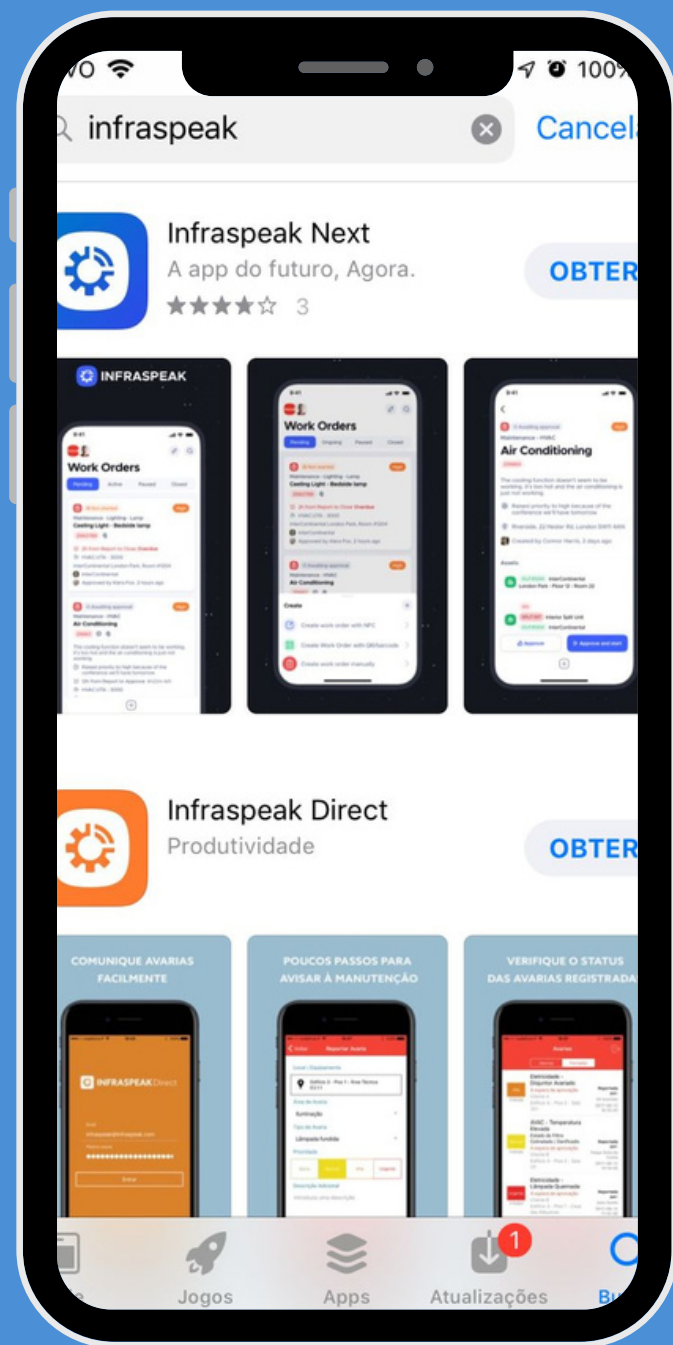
vo 100%

infraspeak

Cancel

Infraspeak Next
A app do futuro, Agora.
★★★★☆ 3

OBTER

INFRASPEAK

Work Orders

Pending Active Paused Closed

Cooling Light - Bedside lamp

Air Conditioning

Work Orders

Create

Create work order with NFC

Create Work Order with QR/barcode

Create work order manually

Air Conditioning

Approve

Approve and start

Infraspeak Direct
Produtividade

OBTER

COMUNIQUE AVARIAS FACILMENTE

INFRASPEAK Direct

POUCOS PASSOS PARA AVISAR À MANUTENÇÃO

Reportar Avaria

VERIFIQUE O STATUS DAS AVARIAS REGISTRADA

Avarias

Jogos

Apps

1

Atualizações

Bu